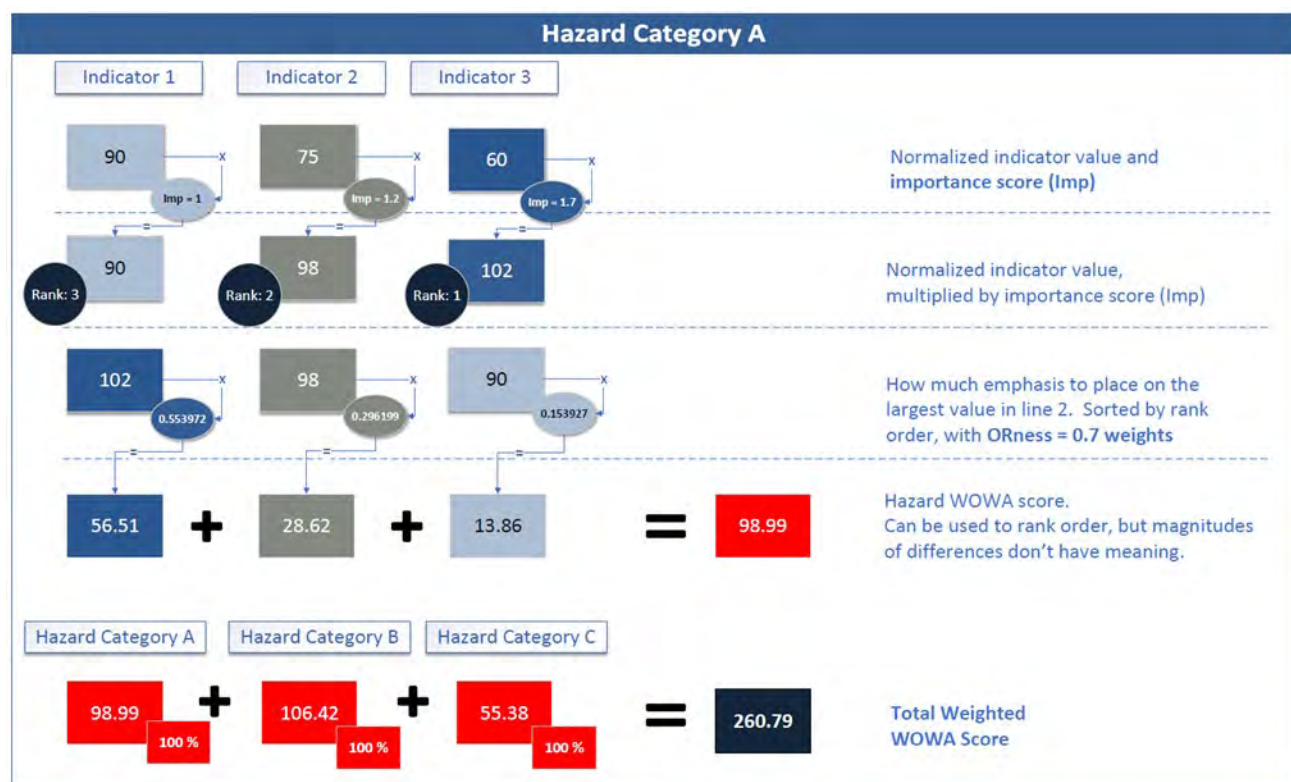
Hazard Category A

Indicator 1

Indicator 2

Indicator 3

90 x Imp = 1

75 x Imp = 1.2

60 x Imp = 1.7

Normalized indicator value and **importance score (Imp)**

=

90 Rank: 3

98 Rank: 2

102 Rank: 1

Normalized indicator value, multiplied by importance score (Imp)

102 x 0.553972

98 x 0.296199

90 x 0.153927

How much emphasis to place on the largest value in line 2. Sorted by rank order, with **ORness = 0.7 weights**

=

56.51 + 28.62 + 13.86 = 98.99

Hazard WOWA score.
Can be used to rank order, but magnitudes of differences don't have meaning.

Hazard Category A

Hazard Category B

Hazard Category C

98.99 100 % + 106.42 100 % + 55.38 100 % = 260.79

**Total Weighted WOWA Score**